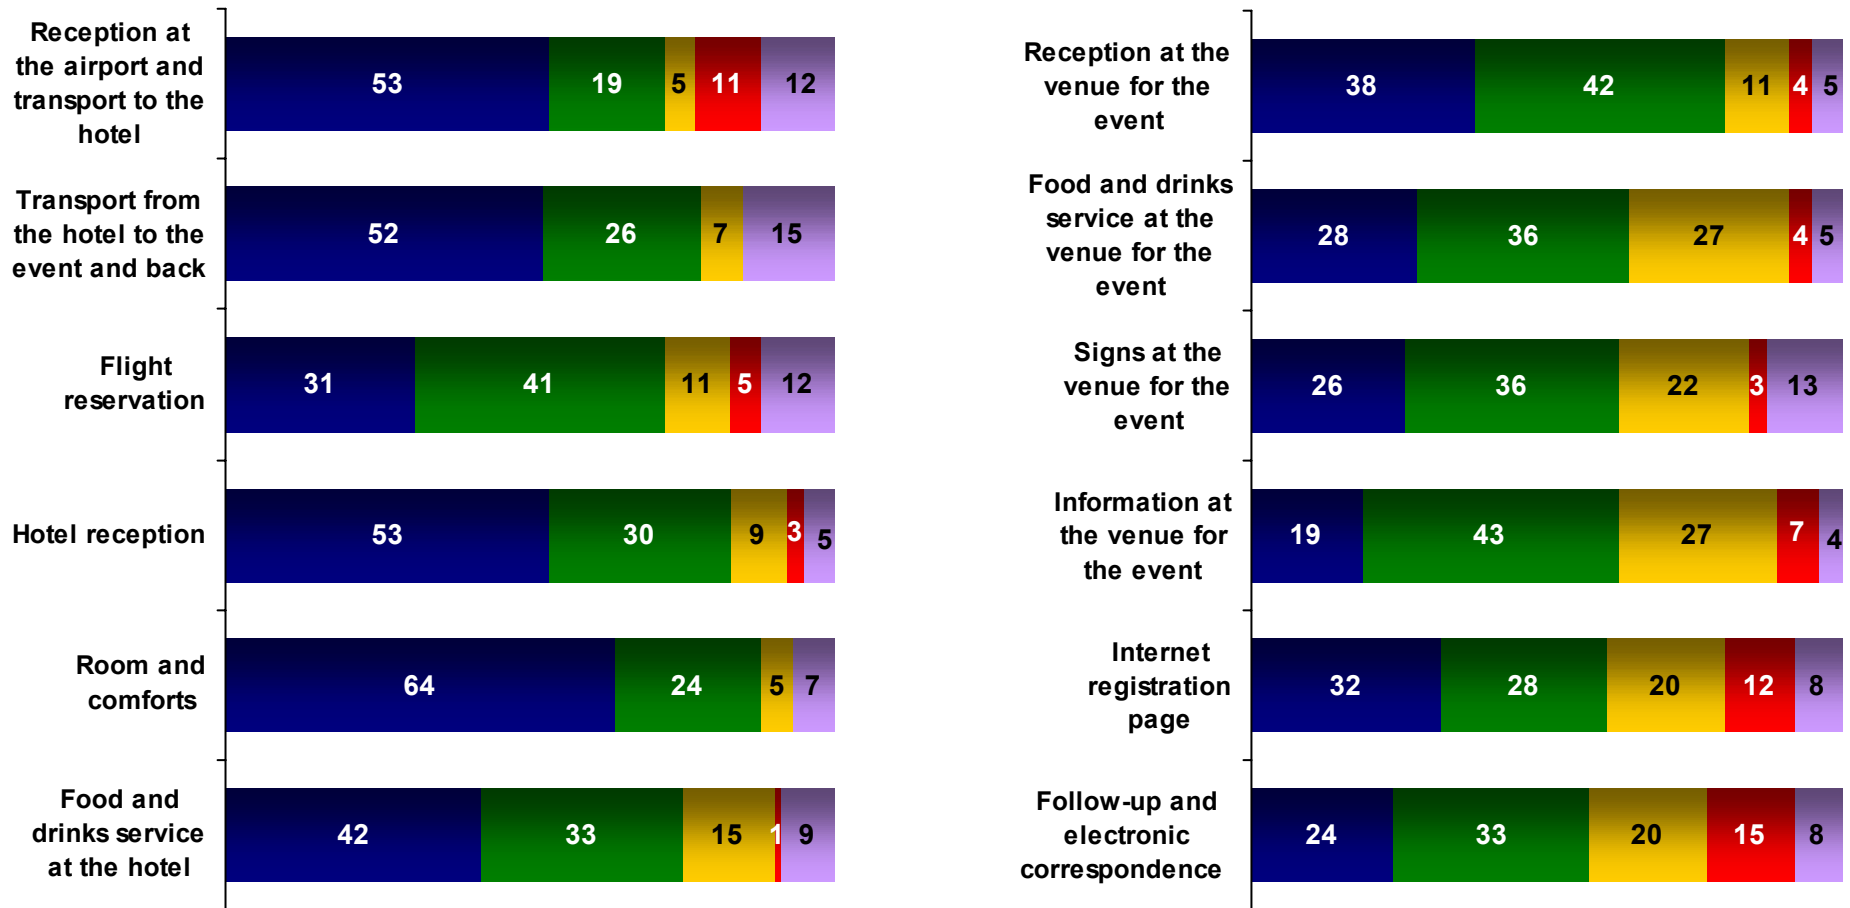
| | | | | | |
|---|---|---|---|---|---|
| Reception at the airport and transport to the hotel | 53 | 19 | 5 | 11 | 12 |
| Transport from the hotel to the event and back | 52 | 26 | 7 | | 15 |
| Flight reservation | 31 | 41 | 11 | 5 | 12 |
| Hotel reception | 53 | 30 | 9 | 3 | 5 |
| Room and comforts | 64 | 24 | 5 | | 7 |
| Food and drinks service at the hotel | 42 | 33 | 15 | 1 | 9 |

| | | | | | |
|---|---|---|---|---|---|
| Reception at the venue for the event | 38 | 42 | 11 | 4 | 5 |
| Food and drinks service at the venue for the event | 28 | 36 | 27 | 4 | 5 |
| Signs at the venue for the event | 26 | 36 | 22 | 3 | 13 |
| Information at the venue for the event | 19 | 43 | 27 | 7 | 4 |
| Internet registration page | 32 | 28 | 20 | 12 | 8 |
| Follow-up and electronic correspondence | 24 | 33 | 20 | 15 | 8 |